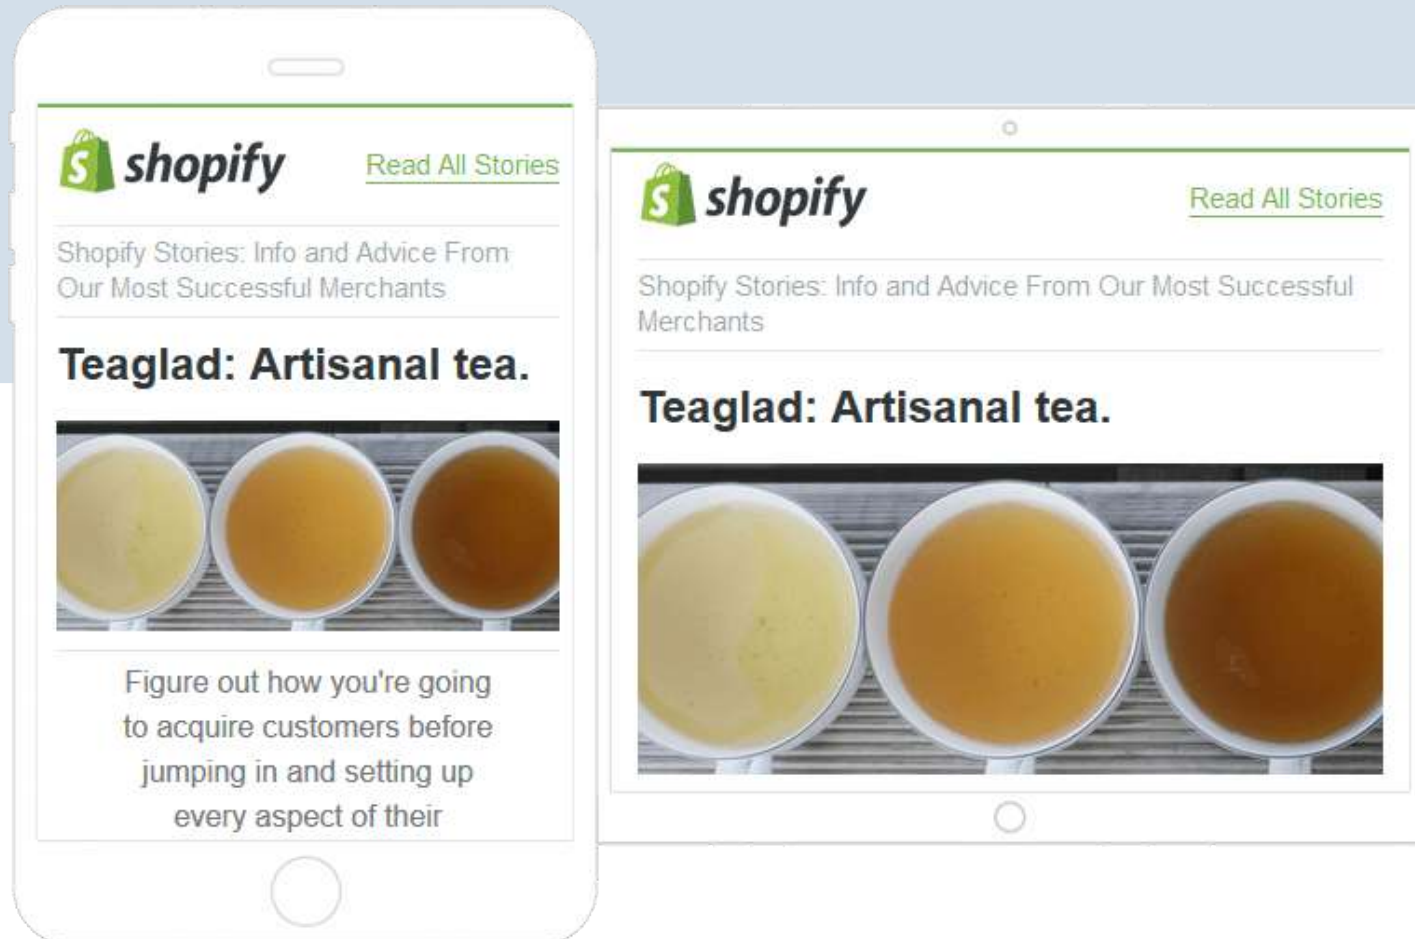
shopify

Read All Stories

Shopify Stories: Info and Advice From Our Most Successful Merchants

Teaglad: Artisanal tea.

Figure out how you're going to acquire customers before jumping in and setting up every aspect of their

shopify

Read All Stories

Shopify Stories: Info and Advice From Our Most Successful Merchants

Teaglad: Artisanal tea.